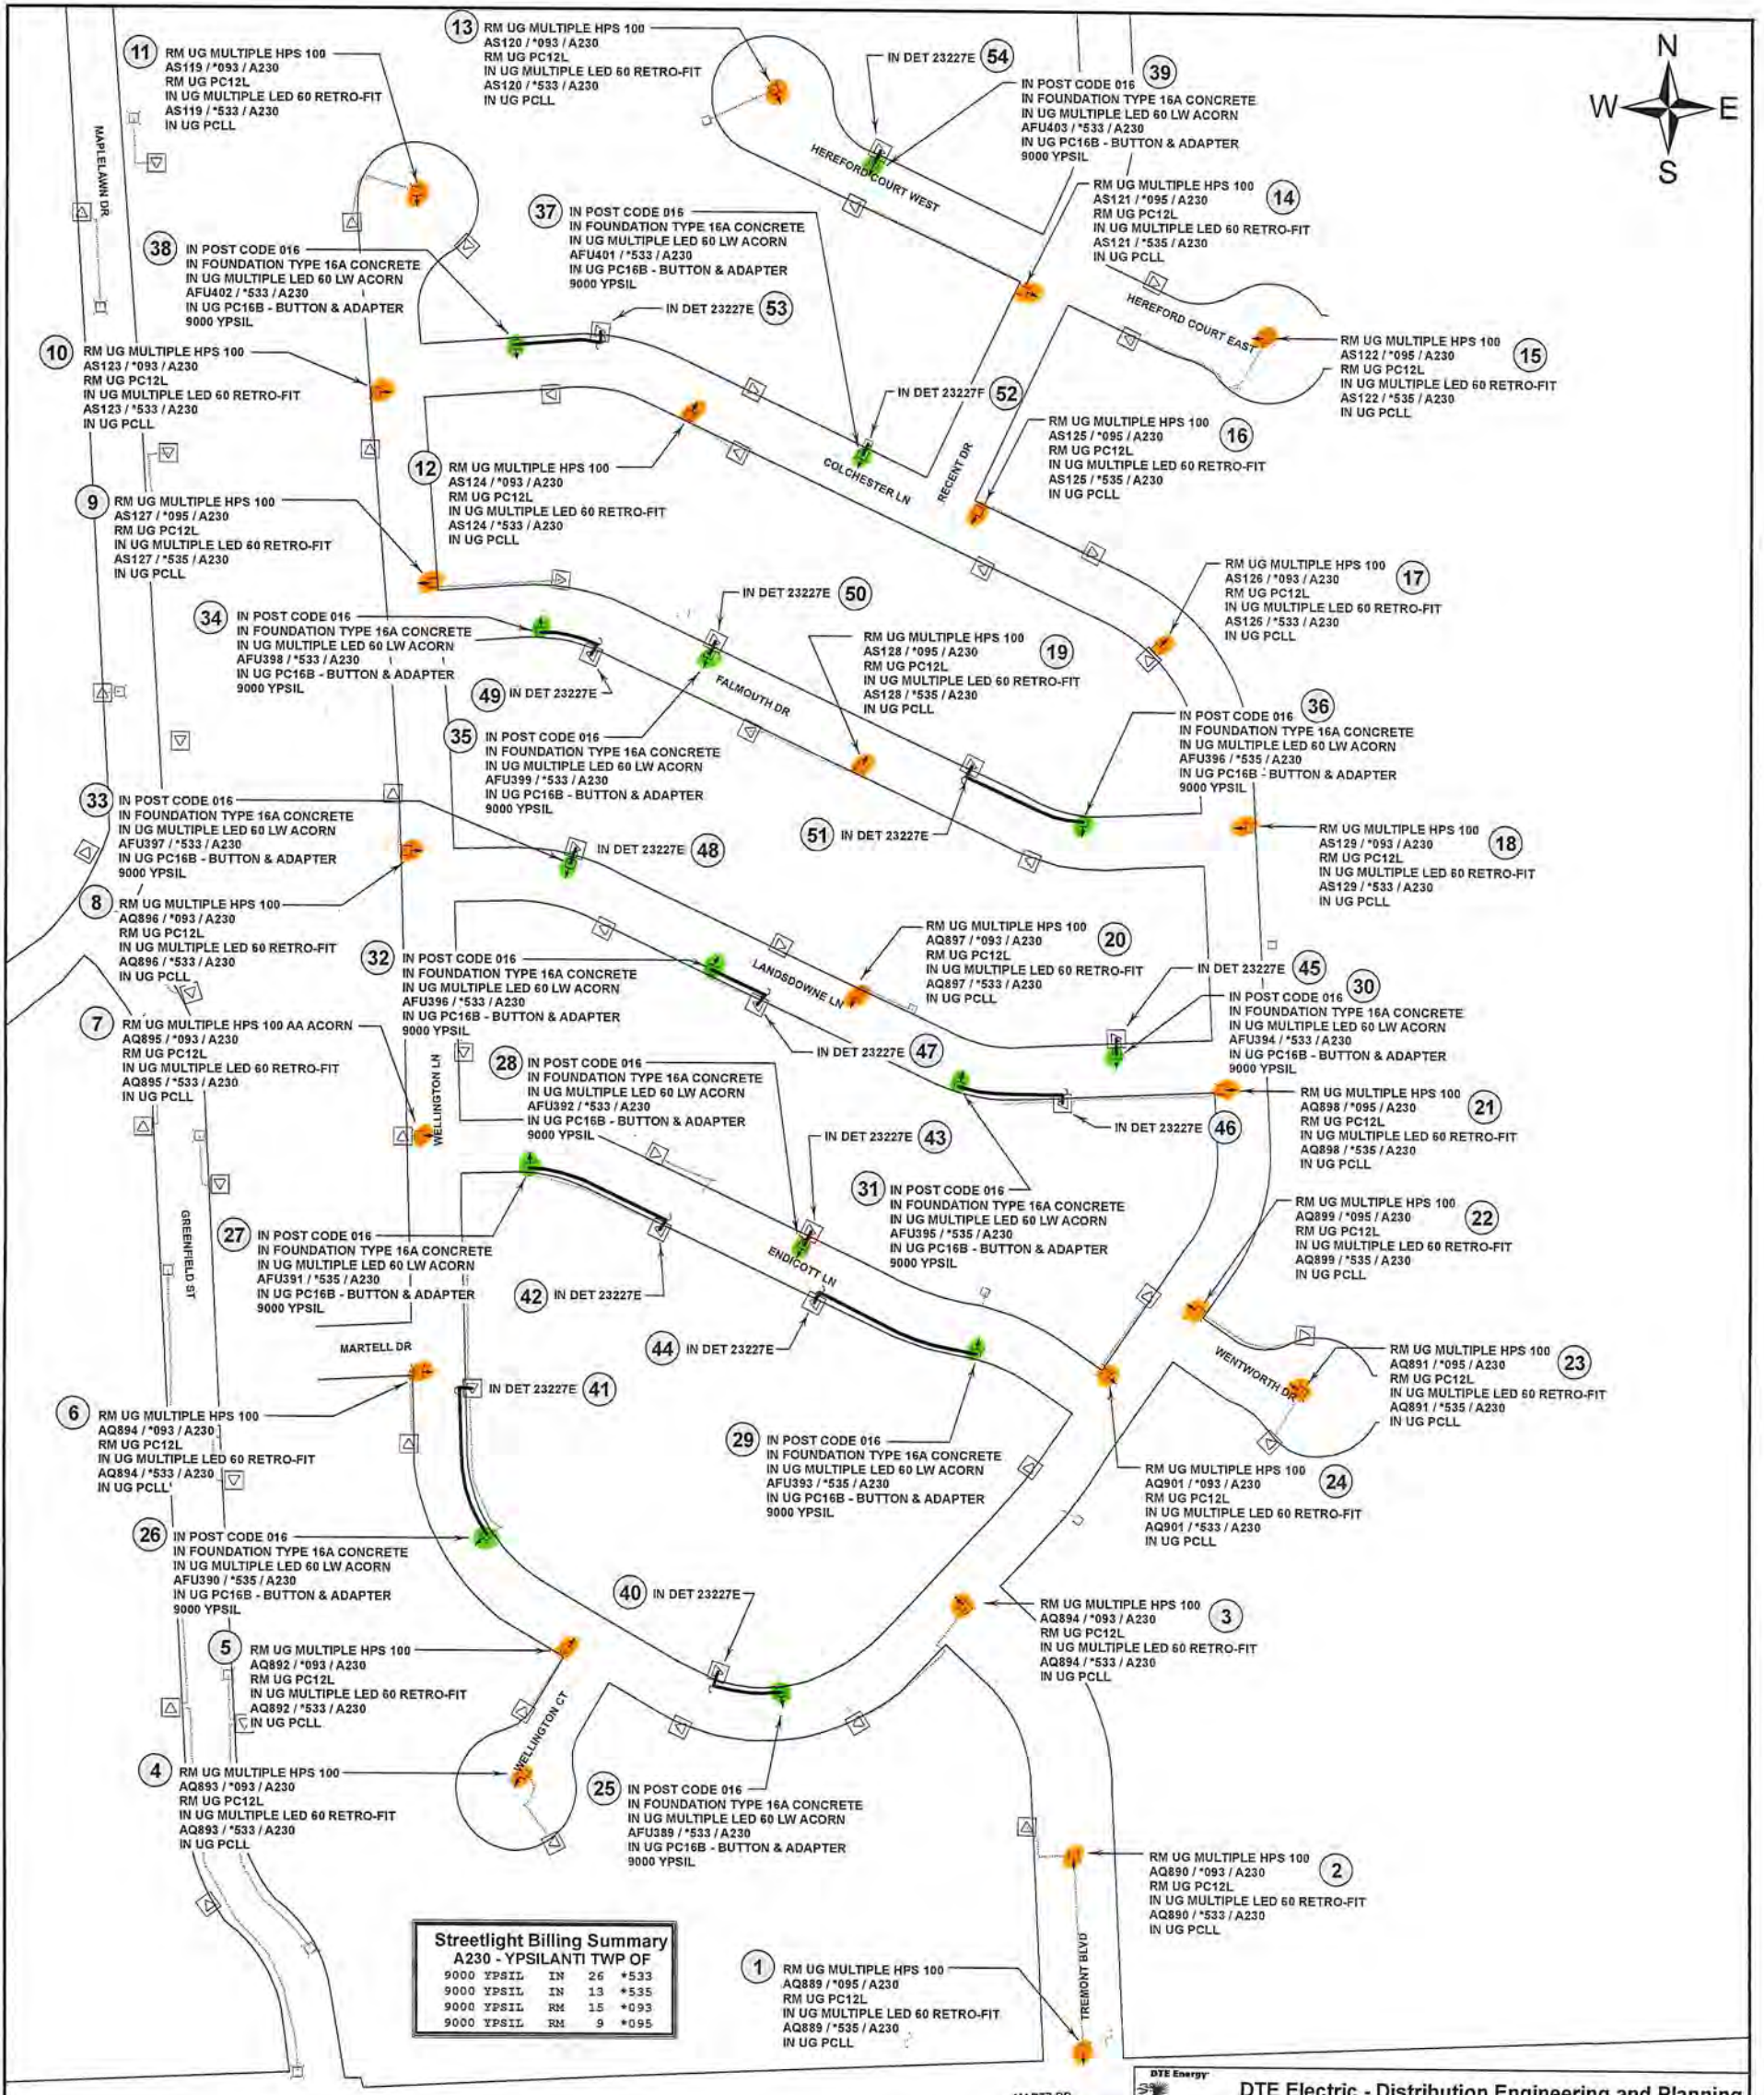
N
W E
S

11 RM UG MULTIPLE HPS 100
AS119 / *093 / A230
RM UG PC12L
IN UG MULTIPLE LED 60 RETRO-FIT
AS119 / *533 / A230
IN UG PCLL

13 RM UG MULTIPLE HPS 100
AS120 / *093 / A230
RM UG PC12L
IN UG MULTIPLE LED 60 RETRO-FIT
AS120 / *533 / A230
IN UG PCLL

IN DET 23227E 54

39 IN POST CODE 016
IN FOUNDATION TYPE 16A CONCRETE
IN UG MULTIPLE LED 60 LW ACORN
AFU403 / *533 / A230
IN UG PC16B - BUTTON & ADAPTER
9000 YPSIL

MAPLELAWN DR

HEREFORD COURT WEST

RM UG MULTIPLE HPS 100 14
AS121 / *095 / A230
RM UG PC12L
IN UG MULTIPLE LED 60 RETRO-FIT
AS121 / *535 / A230
IN UG PCLL

37 IN POST CODE 016
IN FOUNDATION TYPE 16A CONCRETE
IN UG MULTIPLE LED 60 LW ACORN
AFU401 / *533 / A230
IN UG PC16B - BUTTON & ADAPTER
9000 YPSIL

38 IN POST CODE 016
IN FOUNDATION TYPE 16A CONCRETE
IN UG MULTIPLE LED 60 LW ACORN
AFU402 / *533 / A230
IN UG PC16B - BUTTON & ADAPTER
9000 YPSIL

IN DET 23227E 53

HEREFORD COURT EAST

RM UG MULTIPLE HPS 100 15
AS122 / *095 / A230
RM UG PC12L
IN UG MULTIPLE LED 60 RETRO-FIT
AS122 / *535 / A230
IN UG PCLL

10 RM UG MULTIPLE HPS 100
AS123 / *093 / A230
RM UG PC12L
IN UG MULTIPLE LED 60 RETRO-FIT
AS123 / *533 / A230
IN UG PCLL

IN DET 23227F 52

RM UG MULTIPLE HPS 100 16
AS125 / *095 / A230
RM UG PC12L
IN UG MULTIPLE LED 60 RETRO-FIT
AS125 / *535 / A230
IN UG PCLL

12 RM UG MULTIPLE HPS 100
AS124 / *093 / A230
RM UG PC12L
IN UG MULTIPLE LED 60 RETRO-FIT
AS124 / *533 / A230
IN UG PCLL

COLCHESTER LN
REGENT DR

9 RM UG MULTIPLE HPS 100
AS127 / *095 / A230
RM UG PC12L
IN UG MULTIPLE LED 60 RETRO-FIT
AS127 / *535 / A230
IN UG PCLL

RM UG MULTIPLE HPS 100 17
AS126 / *093 / A230
RM UG PC12L
IN UG MULTIPLE LED 60 RETRO-FIT
AS126 / *533 / A230
IN UG PCLL

IN DET 23227E 50

34 IN POST CODE 016
IN FOUNDATION TYPE 16A CONCRETE
IN UG MULTIPLE LED 60 LW ACORN
AFU398 / *533 / A230
IN UG PC16B - BUTTON & ADAPTER
9000 YPSIL

RM UG MULTIPLE HPS 100 19
AS128 / *095 / A230
RM UG PC12L
IN UG MULTIPLE LED 60 RETRO-FIT
AS128 / *535 / A230
IN UG PCLL

49 IN DET 23227E

FALMOUTH DR

36 IN POST CODE 016
IN FOUNDATION TYPE 16A CONCRETE
IN UG MULTIPLE LED 60 LW ACORN
AFU396 / *535 / A230
IN UG PC16B - BUTTON & ADAPTER
9000 YPSIL

35 IN POST CODE 016
IN FOUNDATION TYPE 16A CONCRETE
IN UG MULTIPLE LED 60 LW ACORN
AFU399 / *533 / A230
IN UG PC16B - BUTTON & ADAPTER
9000 YPSIL

33 IN POST CODE 016
IN FOUNDATION TYPE 16A CONCRETE
IN UG MULTIPLE LED 60 LW ACORN
AFU397 / *533 / A230
IN UG PC16B - BUTTON & ADAPTER
9000 YPSIL

51 IN DET 23227E

RM UG MULTIPLE HPS 100 18
AS129 / *093 / A230
RM UG PC12L
IN UG MULTIPLE LED 60 RETRO-FIT
AS129 / *533 / A230
IN UG PCLL

IN DET 23227E 48

8 RM UG MULTIPLE HPS 100
AQ896 / *093 / A230
RM UG PC12L
IN UG MULTIPLE LED 60 RETRO-FIT
AQ896 / *533 / A230
IN UG PCLL

RM UG MULTIPLE HPS 100 20
AQ897 / *093 / A230
RM UG PC12L
IN UG MULTIPLE LED 60 RETRO-FIT
AQ897 / *533 / A230
IN UG PCLL

32 IN POST CODE 016
IN FOUNDATION TYPE 16A CONCRETE
IN UG MULTIPLE LED 60 LW ACORN
AFU396 / *533 / A230
IN UG PC16B - BUTTON & ADAPTER
9000 YPSIL

LANSDOWNE LN

IN DET 23227E 45

IN POST CODE 016 30
IN FOUNDATION TYPE 16A CONCRETE
IN UG MULTIPLE LED 60 LW ACORN
AFU394 / *533 / A230
IN UG PC16B - BUTTON & ADAPTER
9000 YPSIL

7 RM UG MULTIPLE HPS 100 AA ACORN
AQ895 / *093 / A230
RM UG PC12L
IN UG MULTIPLE LED 60 RETRO-FIT
AQ895 / *533 / A230
IN UG PCLL

IN DET 23227E 47

28 IN POST CODE 016
IN FOUNDATION TYPE 16A CONCRETE
IN UG MULTIPLE LED 60 LW ACORN
AFU392 / *533 / A230
IN UG PC16B - BUTTON & ADAPTER
9000 YPSIL

WELLINGTON LN

RM UG MULTIPLE HPS 100 21
AQ898 / *095 / A230
RM UG PC12L
IN UG MULTIPLE LED 60 RETRO-FIT
AQ898 / *535 / A230
IN UG PCLL

IN DET 23227E 46

IN DET 23227E 43

31 IN POST CODE 016
IN FOUNDATION TYPE 16A CONCRETE
IN UG MULTIPLE LED 60 LW ACORN
AFU395 / *535 / A230
IN UG PC16B - BUTTON & ADAPTER
9000 YPSIL

RM UG MULTIPLE HPS 100 22
AQ899 / *095 / A230
RM UG PC12L
IN UG MULTIPLE LED 60 RETRO-FIT
AQ899 / *535 / A230
IN UG PCLL

GREENFIELD ST

27 IN POST CODE 016
IN FOUNDATION TYPE 16A CONCRETE
IN UG MULTIPLE LED 60 LW ACORN
AFU391 / *535 / A230
IN UG PC16B - BUTTON & ADAPTER
9000 YPSIL

ENDICOTT LN

42 IN DET 23227E

MARTELL DR

44 IN DET 23227E

WENTWORTH DR

RM UG MULTIPLE HPS 100 23
AQ891 / *095 / A230
RM UG PC12L
IN UG MULTIPLE LED 60 RETRO-FIT
AQ891 / *535 / A230
IN UG PCLL

IN DET 23227E 41

6 RM UG MULTIPLE HPS 100
AQ894 / *093 / A230
RM UG PC12L
IN UG MULTIPLE LED 60 RETRO-FIT
AQ894 / *533 / A230
IN UG PCLL

29 IN POST CODE 016
IN FOUNDATION TYPE 16A CONCRETE
IN UG MULTIPLE LED 60 LW ACORN
AFU393 / *535 / A230
IN UG PC16B - BUTTON & ADAPTER
9000 YPSIL

RM UG MULTIPLE HPS 100 24
AQ901 / *093 / A230
RM UG PC12L
IN UG MULTIPLE LED 60 RETRO-FIT
AQ901 / *533 / A230
IN UG PCLL

26 IN POST CODE 016
IN FOUNDATION TYPE 16A CONCRETE
IN UG MULTIPLE LED 60 LW ACORN
AFU390 / *535 / A230
IN UG PC16B - BUTTON & ADAPTER
9000 YPSIL

40 IN DET 23227E

RM UG MULTIPLE HPS 100 3
AQ894 / *093 / A230
RM UG PC12L
IN UG MULTIPLE LED 60 RETRO-FIT
AQ894 / *533 / A230
IN UG PCLL

5 RM UG MULTIPLE HPS 100
AQ892 / *093 / A230
RM UG PC12L
IN UG MULTIPLE LED 60 RETRO-FIT
AQ892 / *533 / A230
IN UG PCLL

WELLINGTON CT

4 RM UG MULTIPLE HPS 100
AQ893 / *093 / A230
RM UG PC12L
IN UG MULTIPLE LED 60 RETRO-FIT
AQ893 / *533 / A230
IN UG PCLL

25 IN POST CODE 016
IN FOUNDATION TYPE 16A CONCRETE
IN UG MULTIPLE LED 60 LW ACORN
AFU389 / *533 / A230
IN UG PC16B - BUTTON & ADAPTER
9000 YPSIL

RM UG MULTIPLE HPS 100 2
AQ890 / *093 / A230
RM UG PC12L
IN UG MULTIPLE LED 60 RETRO-FIT
AQ890 / *533 / A230
IN UG PCLL

Streetlight Billing Summary
A230 - YPSILANTI TWP OF

| | | | |
|---|---|---|---|
| 9000 YPSIL | IN | 26 | *533 |
| 9000 YPSIL | IN | 13 | *535 |
| 9000 YPSIL | RM | 15 | *093 |
| 9000 YPSIL | RM | 9 | *095 |

1 RM UG MULTIPLE HPS 100
AQ889 / *095 / A230
RM UG PC12L
IN UG MULTIPLE LED 60 RETRO-FIT
AQ889 / *535 / A230
IN UG PCLL

TREMONT BLVD

DTE Energy
DTE Electric - Distribution Engineering and Planning